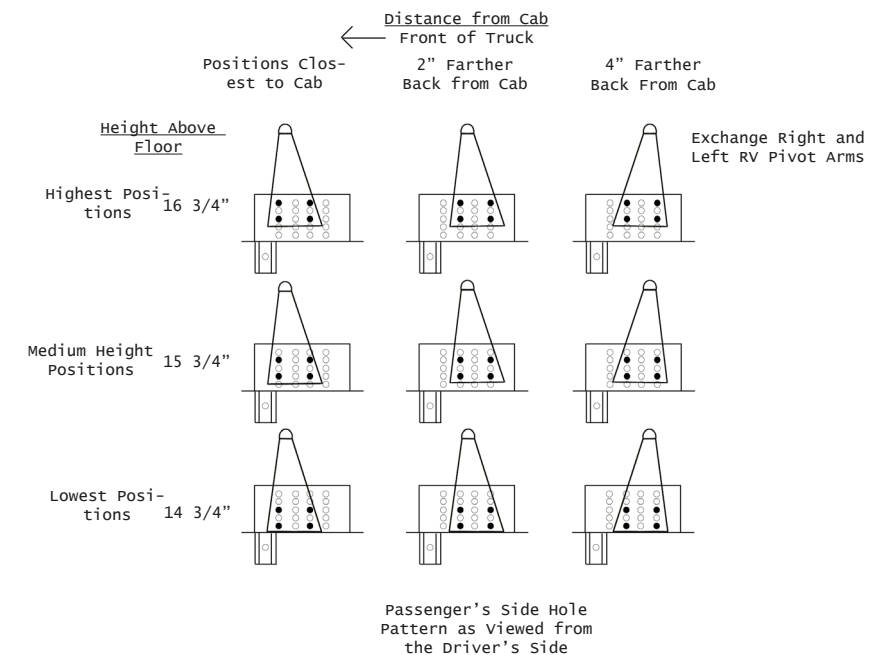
Distance from Cab
Front of Truck

Positions Closest to Cab

2” Farther Back from Cab

4” Farther Back From Cab

Height Above Floor

Exchange Right and Left RV Pivot Arms

Highest Positions 16 3/4”

Medium Height Positions 15 3/4”

Lowest Positions 14 3/4”

Passenger’s Side Hole Pattern as Viewed from the Driver’s Side